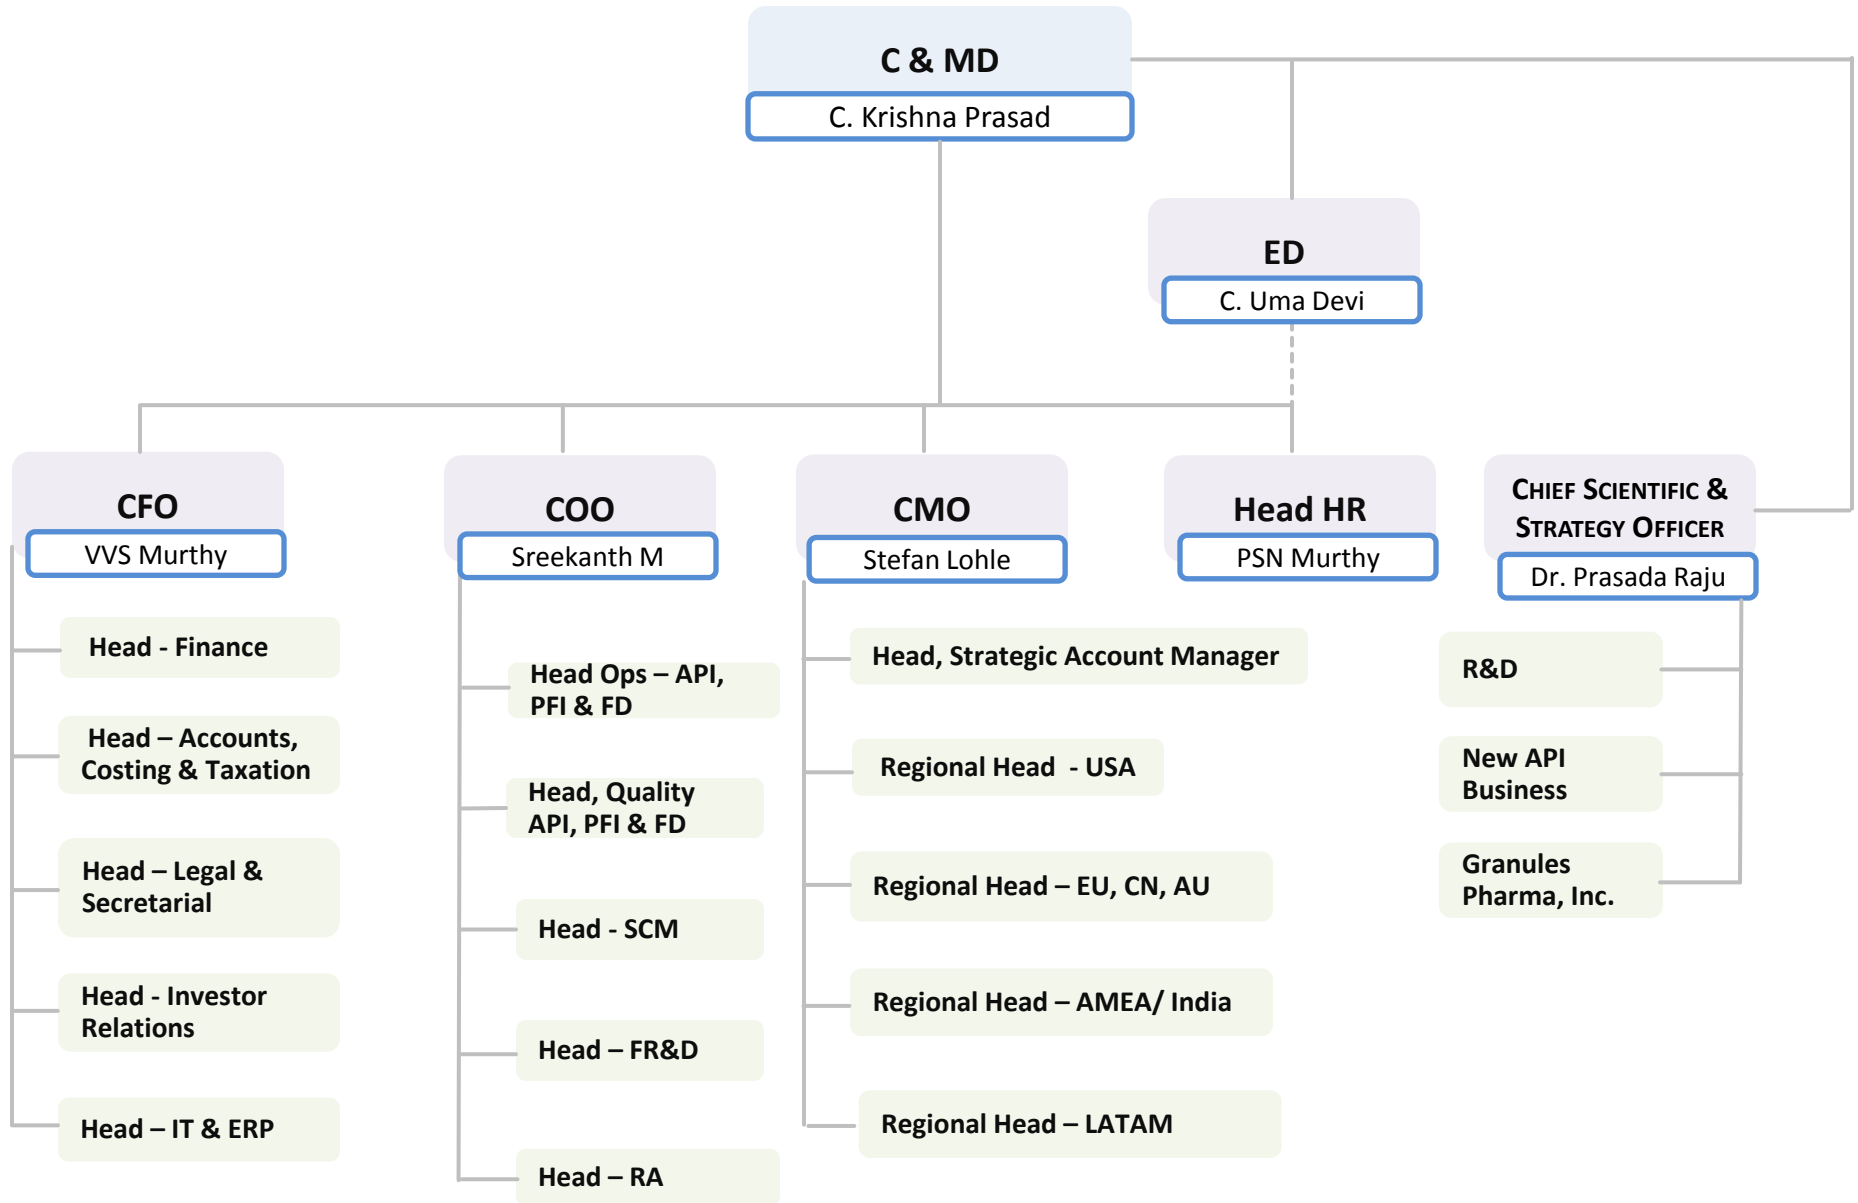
C & MD
C. Krishna Prasad

ED
C. Uma Devi

CFO
VVS Murthy

Head - Finance

Head – Accounts, Costing & Taxation

Head – Legal & Secretarial

Head - Investor Relations

Head – IT & ERP

COO
Sreekanth M

Head Ops – API, PFI & FD

Head, Quality API, PFI & FD

Head - SCM

Head – FR&D

Head – RA

CMO
Stefan Lohle

Head, Strategic Account Manager

Regional Head - USA

Regional Head – EU, CN, AU

Regional Head – AMEA/ India

Regional Head – LATAM

Head HR
PSN Murthy

CHIEF SCIENTIFIC & STRATEGY OFFICER
Dr. Prasada Raju

R&D

New API Business

Granules Pharma, Inc.